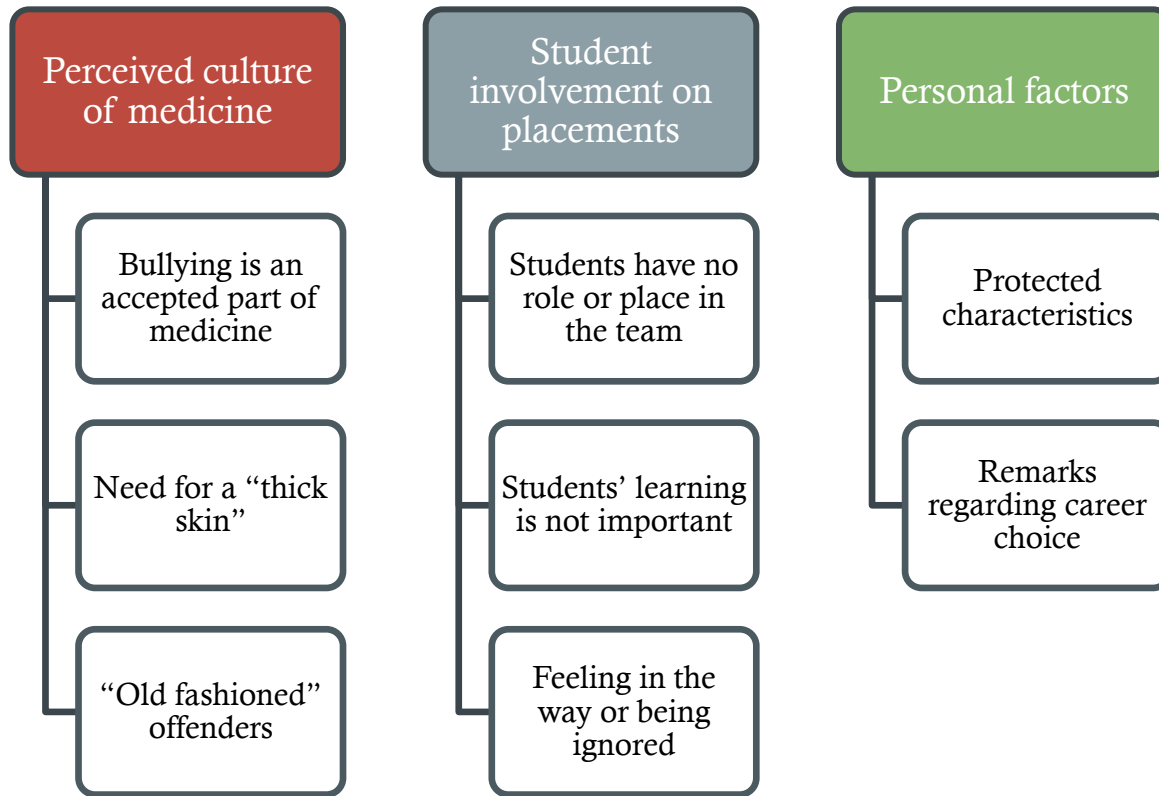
Perceived culture of medicine

Bullying is an accepted part of medicine

Need for a "thick skin"

"Old fashioned" offenders

Student involvement on placements

Students have no role or place in the team

Students' learning is not important

Feeling in the way or being ignored

Personal factors

Protected characteristics

Remarks regarding career choice